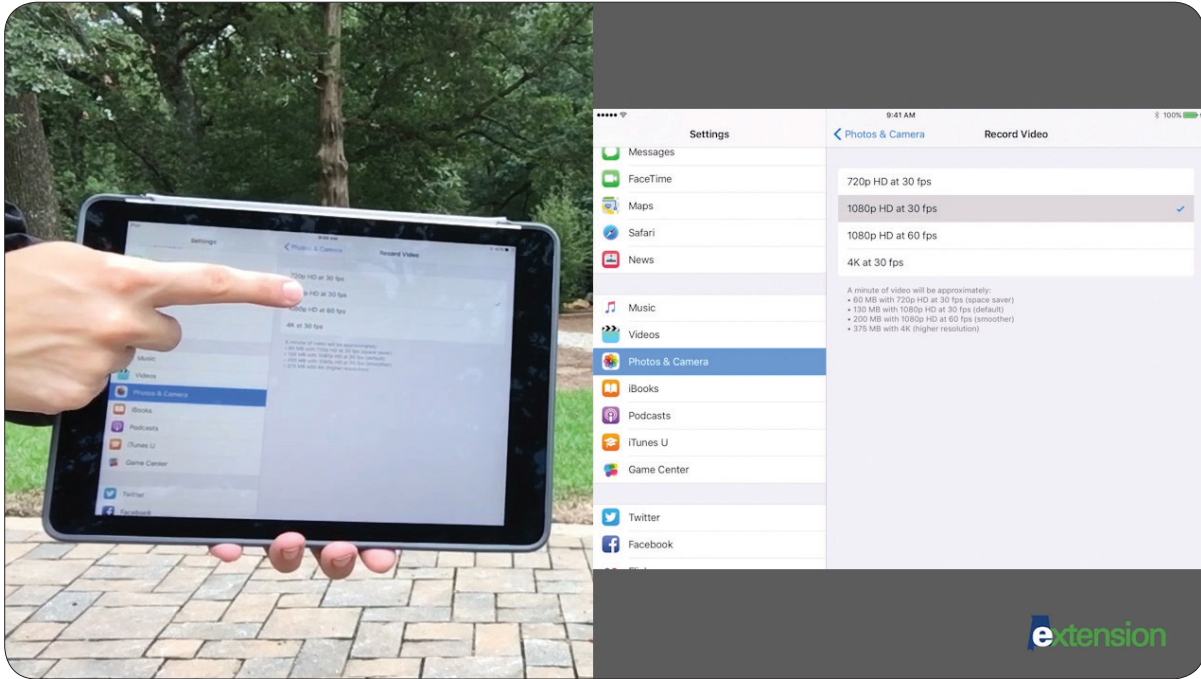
Settings

Record Video

720p HD at 30 fps

HD at 30 fps

1080p HD at 60 fps

4K at 30 fps

Music

Videos

Photos & Camera

iBooks

Podcasts

iTunes U

Game Center

Twitter

Facebook

9:41 AM

100%

Settings

Messages

FaceTime

Maps

Safari

News

Music

Videos

Photos & Camera

iBooks

Podcasts

iTunes U

Game Center

Twitter

Facebook

Photos & Camera

Record Video

720p HD at 30 fps

1080p HD at 30 fps

1080p HD at 60 fps

4K at 30 fps

A minute of video will be approximately:
• 60 MB with 720p HD at 30 fps (space saver)
• 130 MB with 1080p HD at 30 fps (default)
• 200 MB with 1080p HD at 60 fps (smoother)
• 375 MB with 4K (higher resolution)

extension